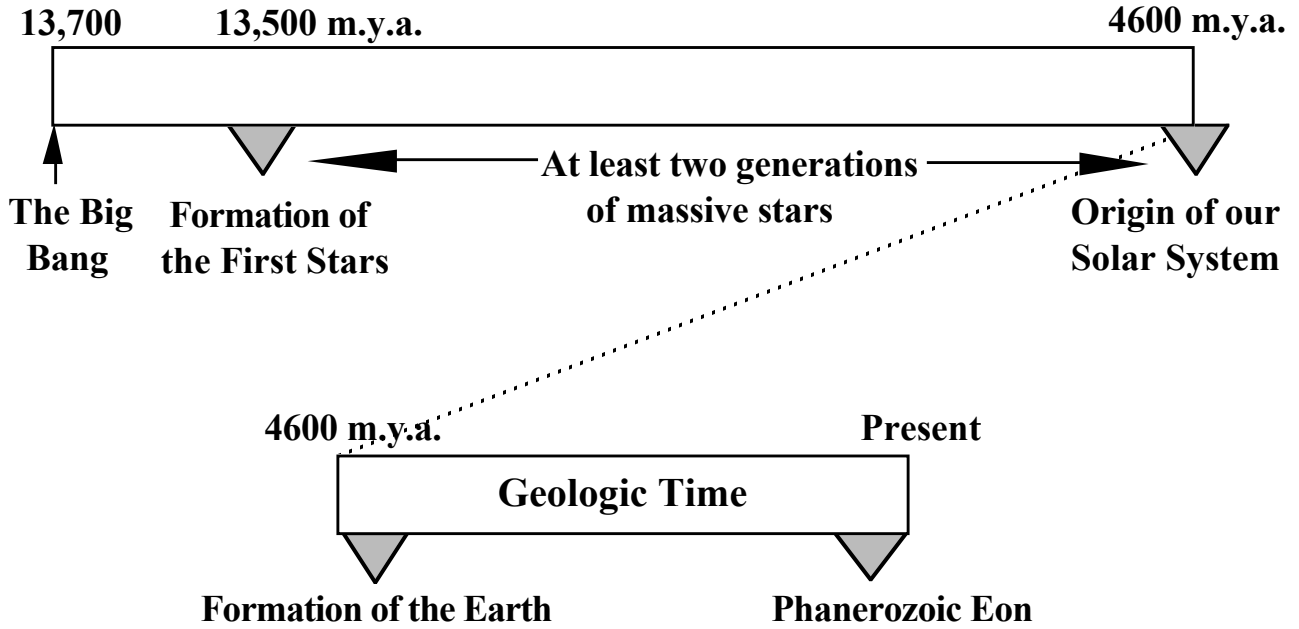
13,700

13,500 m.y.a.

4600 m.y.a.

At least two generations of massive stars

The Big Bang

Formation of the First Stars

Origin of our Solar System

4600 m.y.a.

Present

Geologic Time

Formation of the Earth

Phanerozoic Eon